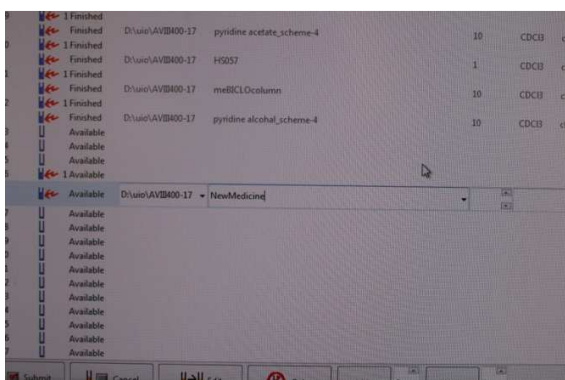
1 Finished
Finished D:\uio\AVIII400-17 pyridine acetate_scheme-4 10 CDCl3
1 Finished
Finished D:\uio\AVIII400-17 HS057 1 CDCl3
1 Finished
Finished D:\uio\AVIII400-17 meBICLOcolumn 10 CDCl3
1 Finished
Finished D:\uio\AVIII400-17 pyridine alcohal_scheme-4 10 CDCl3
Available
Available
Available
1 Available
Available D:\uio\AVIII400-17 NewMedicine
Available
Available
Available
Available
Available
Available
Available
Available
Available
Available
Available
Available
Available
Submit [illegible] Cancel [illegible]